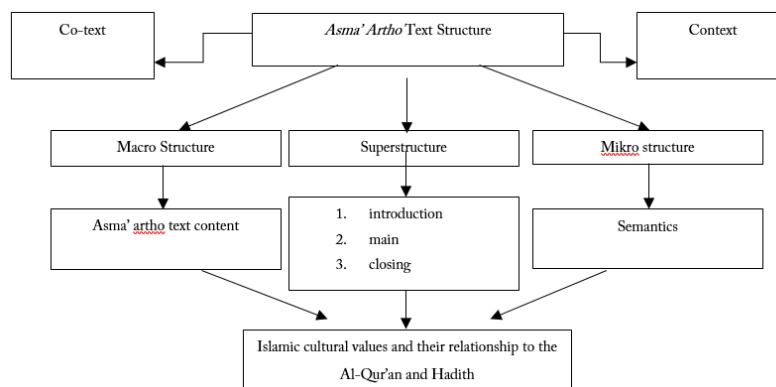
Co-text

Asma' Artho Text Structure

Context

Macro Structure

Superstructure

Mikro structure

Asma' artho text content

1. introduction
2. main
3. closing

Semantics

Islamic cultural values and their relationship to the Al-Qur'an and Hadith